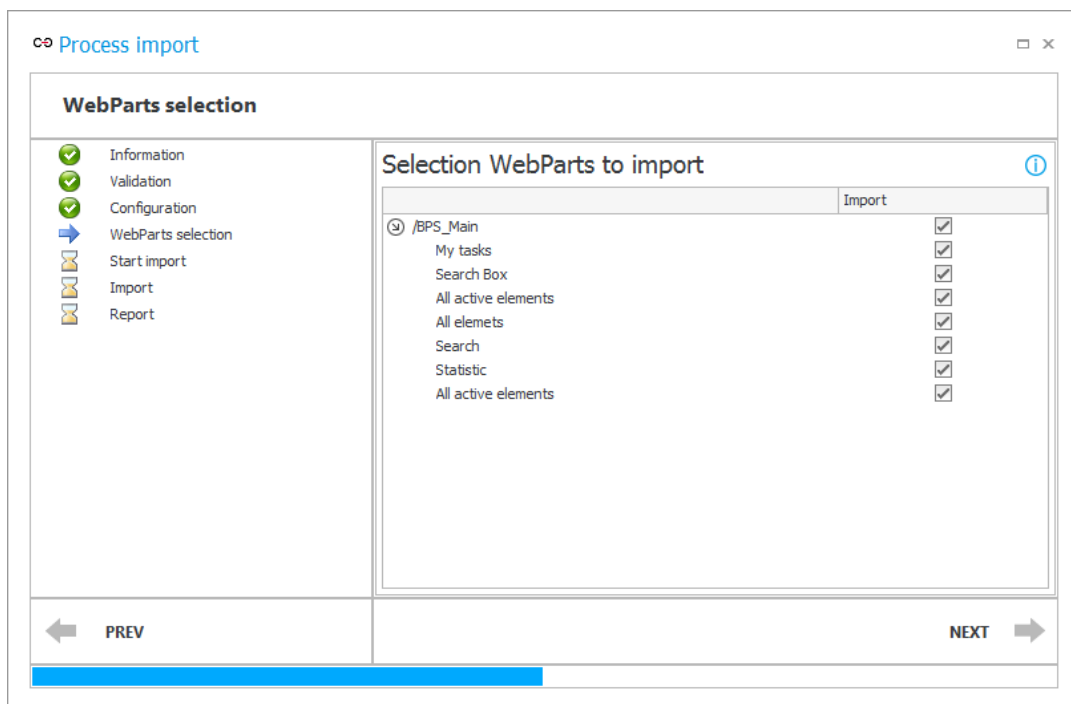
Process import

WebParts selection

Information
Validation
Configuration
WebParts selection
Start import
Import
Report

Selection WebParts to import

| | Import |
|---|---|
| /BPS_Main | |
| My tasks | |
| Search Box | |
| All active elements | |
| All elemets | |
| Search | |
| Statistic | |
| All active elements | |

PREV

NEXT